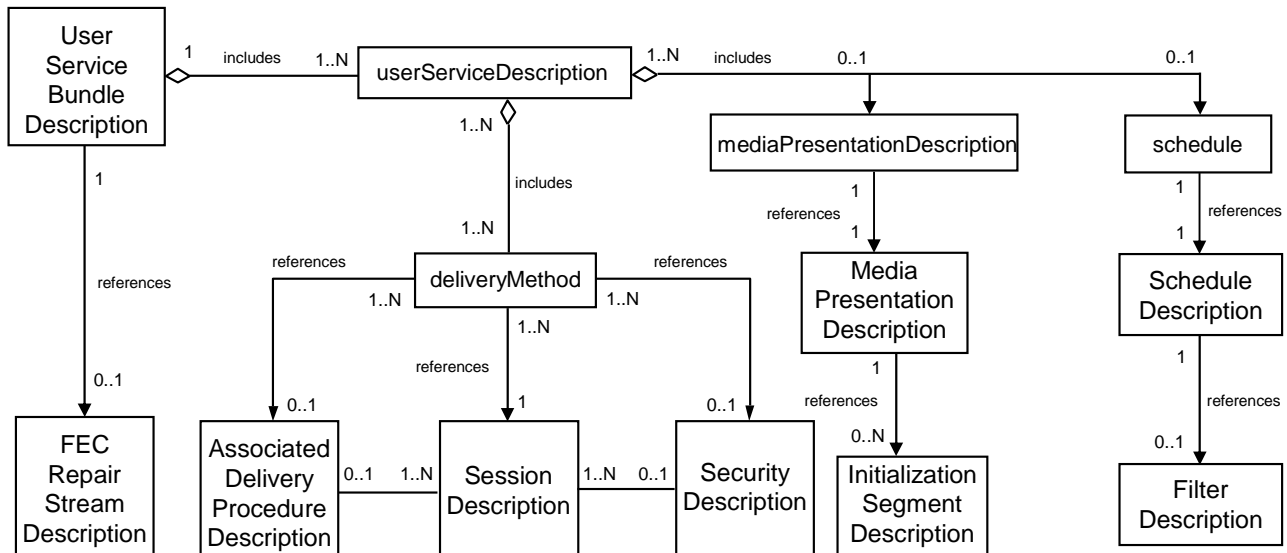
User Service Bundle Description

1

includes

1..N

userServiceDescription

1..N

includes

0..1

0..1

1

references

0..1

FEC Repair Stream Description

1..N

includes

1..N

deliveryMethod

references

1..N

references

1..N

1..N

references

0..1

1

0..1

Associated Delivery Procedure Description

0..1

1..N

Session Description

1..N

0..1

Security Description

mediaPresentationDescription

1

references

1

Media Presentation Description

1

references

0..N

Initialization Segment Description

schedule

1

references

1

Schedule Description

1

references

0..1

Filter Description